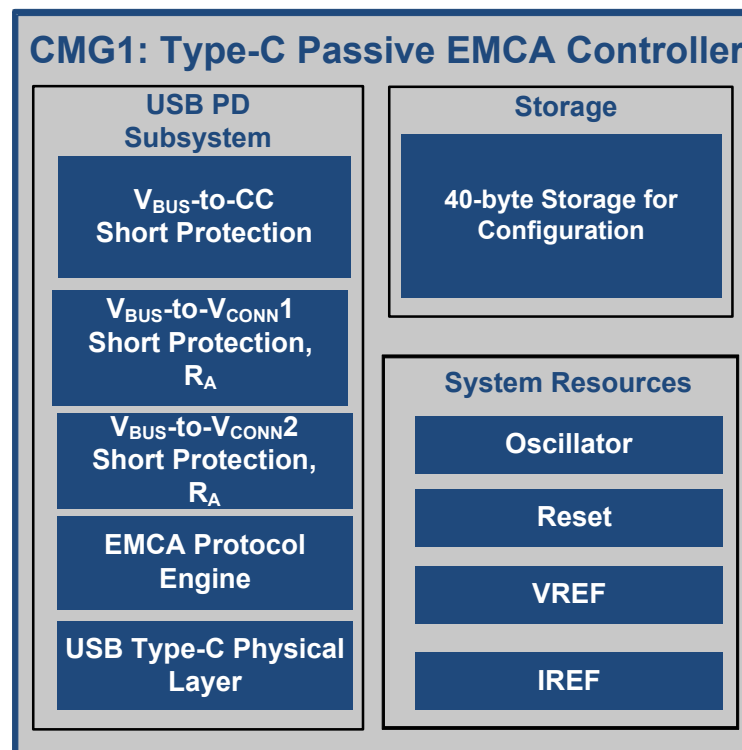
CMG1: Type-C Passive EMCA Controller

USB PD Subsystem

$V_{BUS}$-to-CC Short Protection

$V_{BUS}$-to-$V_{CONN}$1 Short Protection, $R_A$

$V_{BUS}$-to-$V_{CONN}$2 Short Protection, $R_A$

EMCA Protocol Engine

USB Type-C Physical Layer

Storage

40-byte Storage for Configuration

System Resources

Oscillator

Reset

VREF

IREF